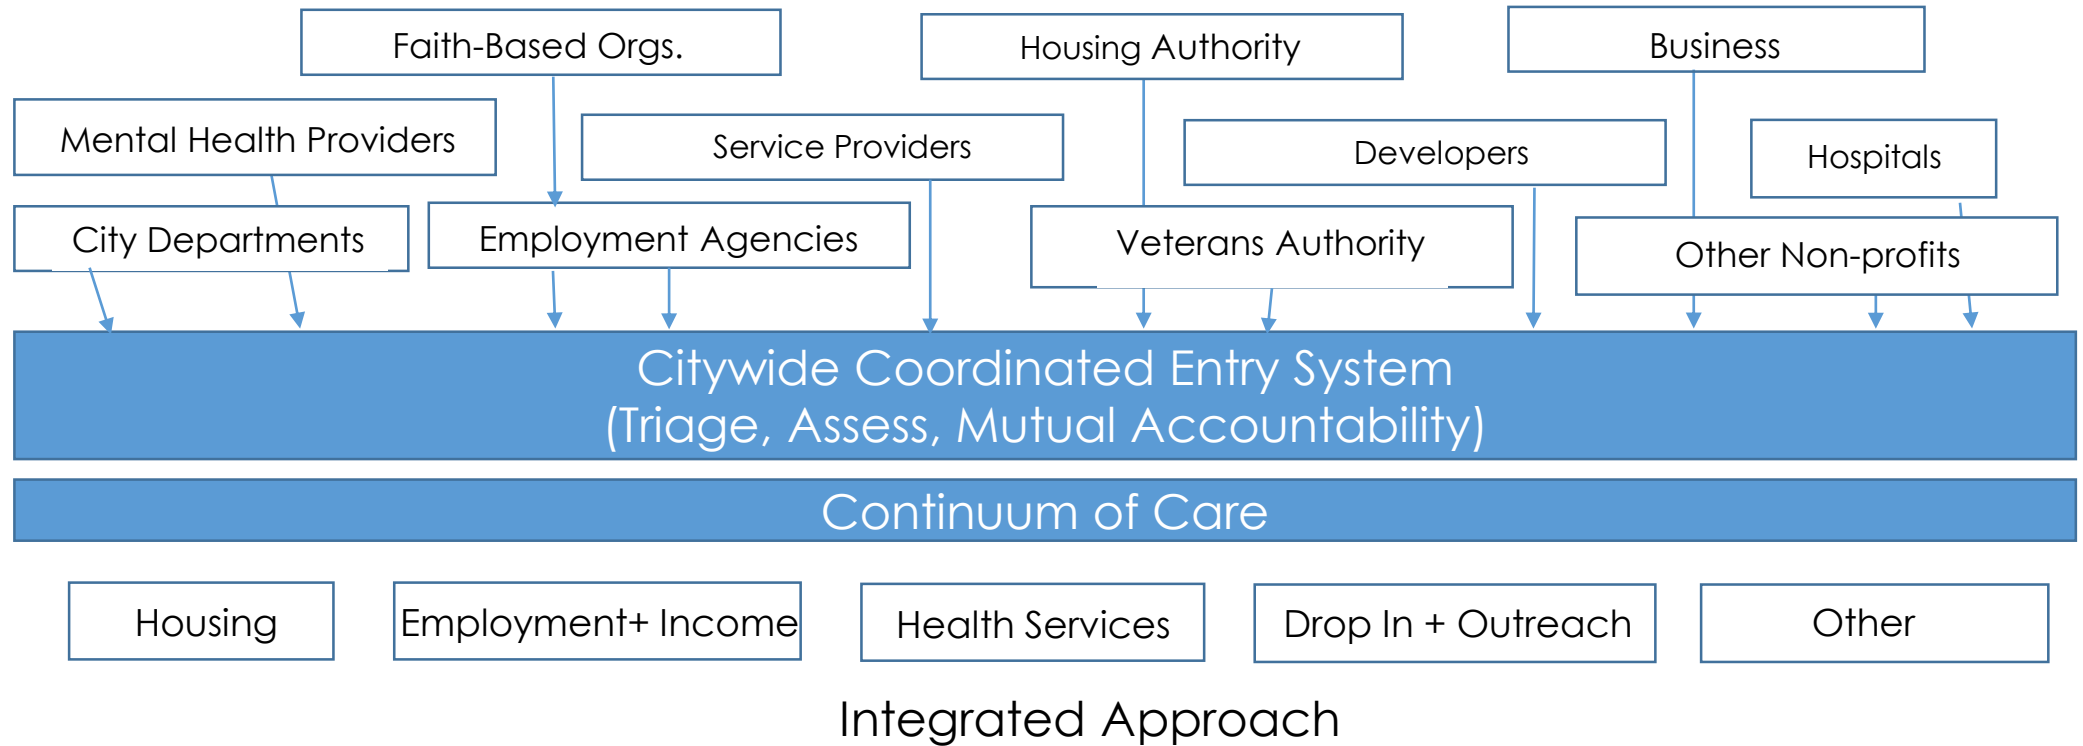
Faith-Based Orgs.

Housing Authority

Business

Mental Health Providers

Service Providers

Developers

Hospitals

City Departments

Employment Agencies

Veterans Authority

Other Non-profits

Citywide Coordinated Entry System
(Triage, Assess, Mutual Accountability)

Continuum of Care

Housing

Employment+ Income

Health Services

Drop In + Outreach

Other

Integrated Approach